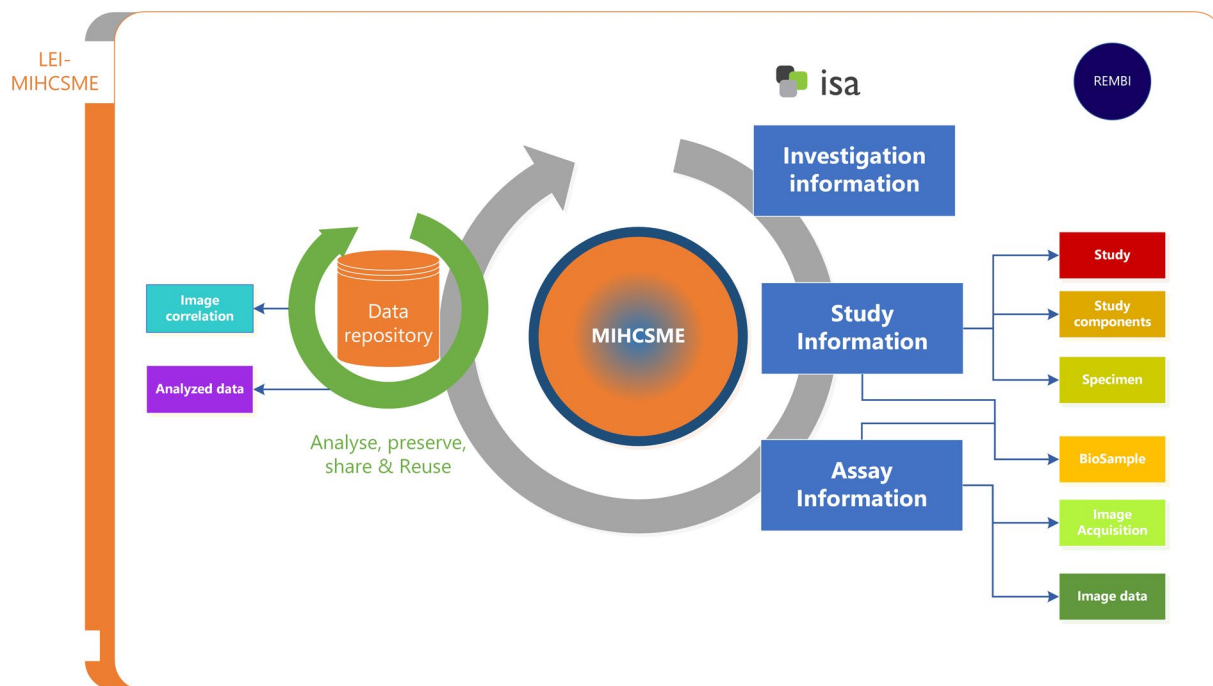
LEI-MIHCSME

isa

REMBI

Investigation information

Image correlation

Data repository

MIHCSME

Study Information

Study

Study components

Specimen

Analyzed data

Analyse, preserve, share & Reuse

Assay Information

BioSample

Image Acquisition

Image data